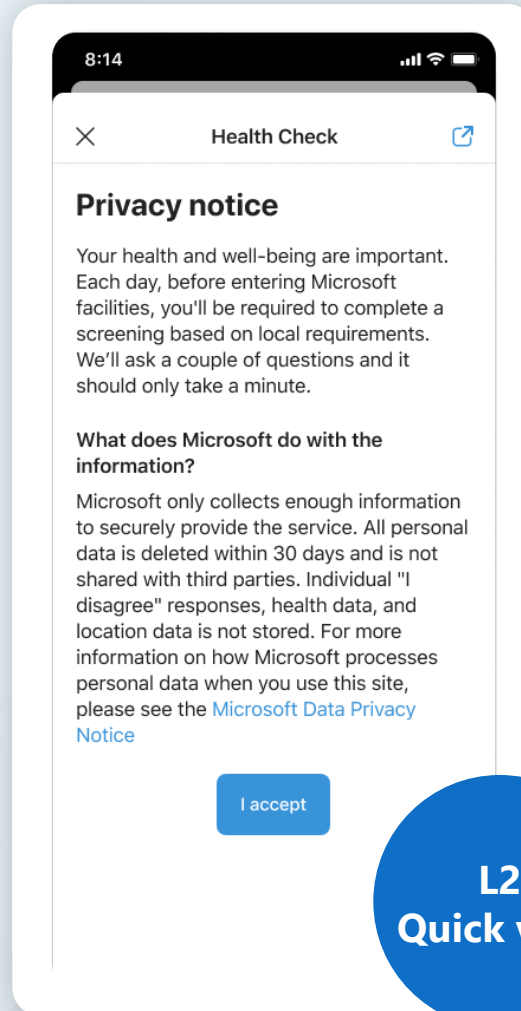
8:14

Health Check

Privacy notice

Your health and well-being are important. Each day, before entering Microsoft facilities, you'll be required to complete a screening based on local requirements. We'll ask a couple of questions and it should only take a minute.

What does Microsoft do with the information?

Microsoft only collects enough information to securely provide the service. All personal data is deleted within 30 days and is not shared with third parties. Individual "I disagree" responses, health data, and location data is not stored. For more information on how Microsoft processes personal data when you use this site, please see the Microsoft Data Privacy Notice

I accept

L2
Quick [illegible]